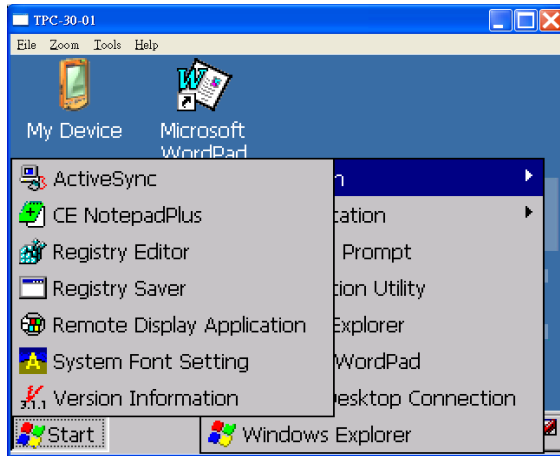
TPC-30-01

File Zoom Tools Help

My Device

Microsoft WordPad

ActiveSync
CE NotepadPlus
Registry Editor
Registry Saver
Remote Display Application
System Font Setting
Version Information

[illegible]n
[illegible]tation
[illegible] Prompt
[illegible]tion Utility
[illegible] Explorer
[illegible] WordPad
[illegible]esktop Connection
Windows Explorer

Start